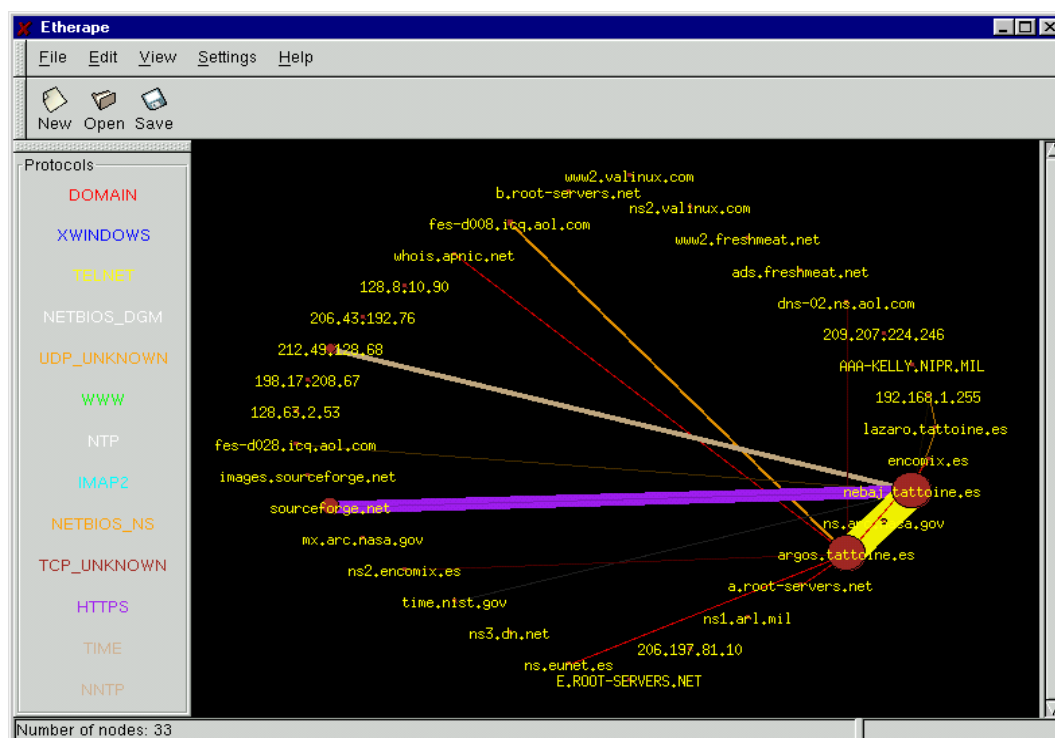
Etherape

File Edit View Settings Help

New Open Save

Protocols

DOMAIN
XWINDOWS
TELNET
NETBIOS_DGM
UDP_UNKNOWN
WWW
NTP
IMAP2
NETBIOS_NS
TCP_UNKNOWN
HTTPS
TIME
NNTP

www2.valinux.com
b.root-servers.net
ns2.valinux.com
fes-d008.icq.aol.com
www2.freshmeat.net
whois.apnic.net
ads.freshmeat.net
128.8.10.90
dns-02.ns.aol.com
206.43.192.76
209.207.224.246
212.49.128.68
AAA-KELLY.NIPR.MIL
198.17.208.67
192.168.1.255
128.63.2.53
lazaro.tattoine.es
fes-d028.icq.aol.com
encomix.es
images.sourceforge.net
nebaj.tattoine.es
sourceforge.net
ns.a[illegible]sa.gov
mx.arc.nasa.gov
argos.tattoine.es
ns2.encomix.es
a.root-servers.net
time.nist.gov
ns1.arl.mil
ns3.dn.net
206.197.81.10
ns.eunet.es
E.ROOT-SERVERS.NET

Number of nodes: 33